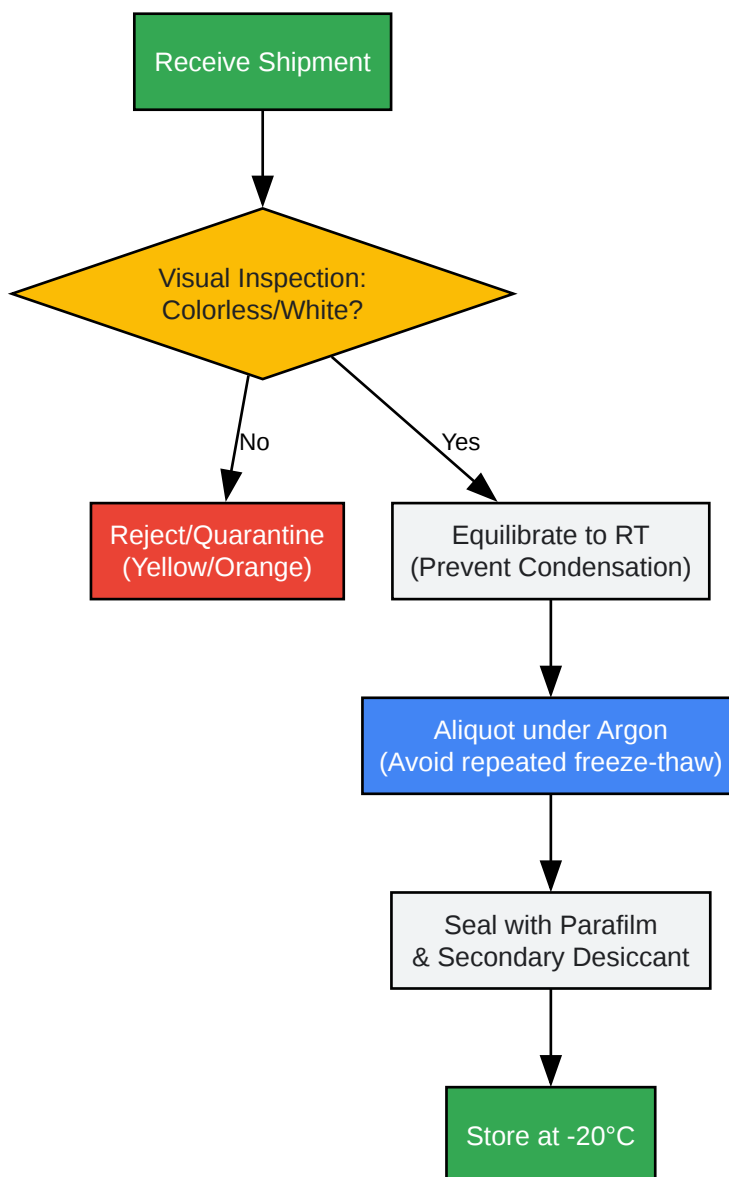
Receive Shipment

Visual Inspection:
Colorless/White?

No

Yes

Reject/Quarantine
(Yellow/Orange)

Equilibrate to RT
(Prevent Condensation)

Aliquot under Argon
(Avoid repeated freeze-thaw)

Seal with Parafilm
& Secondary Desiccant

Store at -20°C